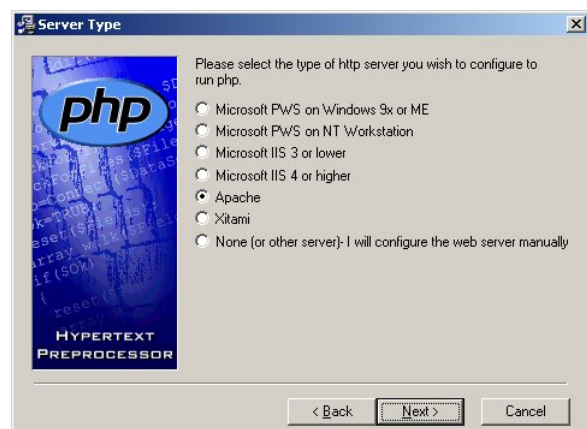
Server Type

php

HYPERTEXT PREPROCESSOR

Please select the type of http server you wish to configure to run php.

Microsoft PWS on Windows 9x or ME
Microsoft PWS on NT Workstation
Microsoft IIS 3 or lower
Microsoft IIS 4 or higher
Apache
Xitami
None (or other server)- I will configure the web server manually

< Back
Next >
Cancel